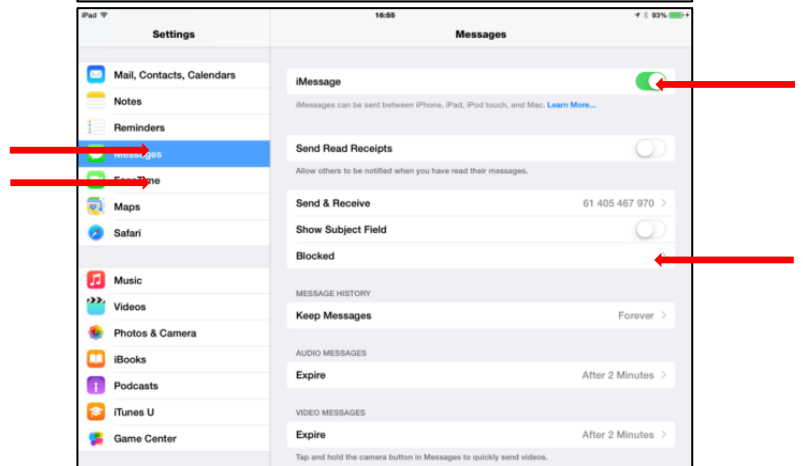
iPad
16:55
93%
Settings
Messages
Mail, Contacts, Calendars
Notes
Reminders
Messages
FaceTime
Maps
Safari
Music
Videos
Photos & Camera
iBooks
Podcasts
iTunes U
Game Center

iMessage
iMessages can be sent between iPhone, iPad, iPod touch, and Mac. Learn More...
Send Read Receipts
Allow others to be notified when you have read their messages.
Send & Receive
61 405 467 970
Show Subject Field
Blocked
MESSAGE HISTORY
Keep Messages
Forever
AUDIO MESSAGES
Expire
After 2 Minutes
VIDEO MESSAGES
Expire
After 2 Minutes
Tap and hold the camera button in Messages to quickly send videos.